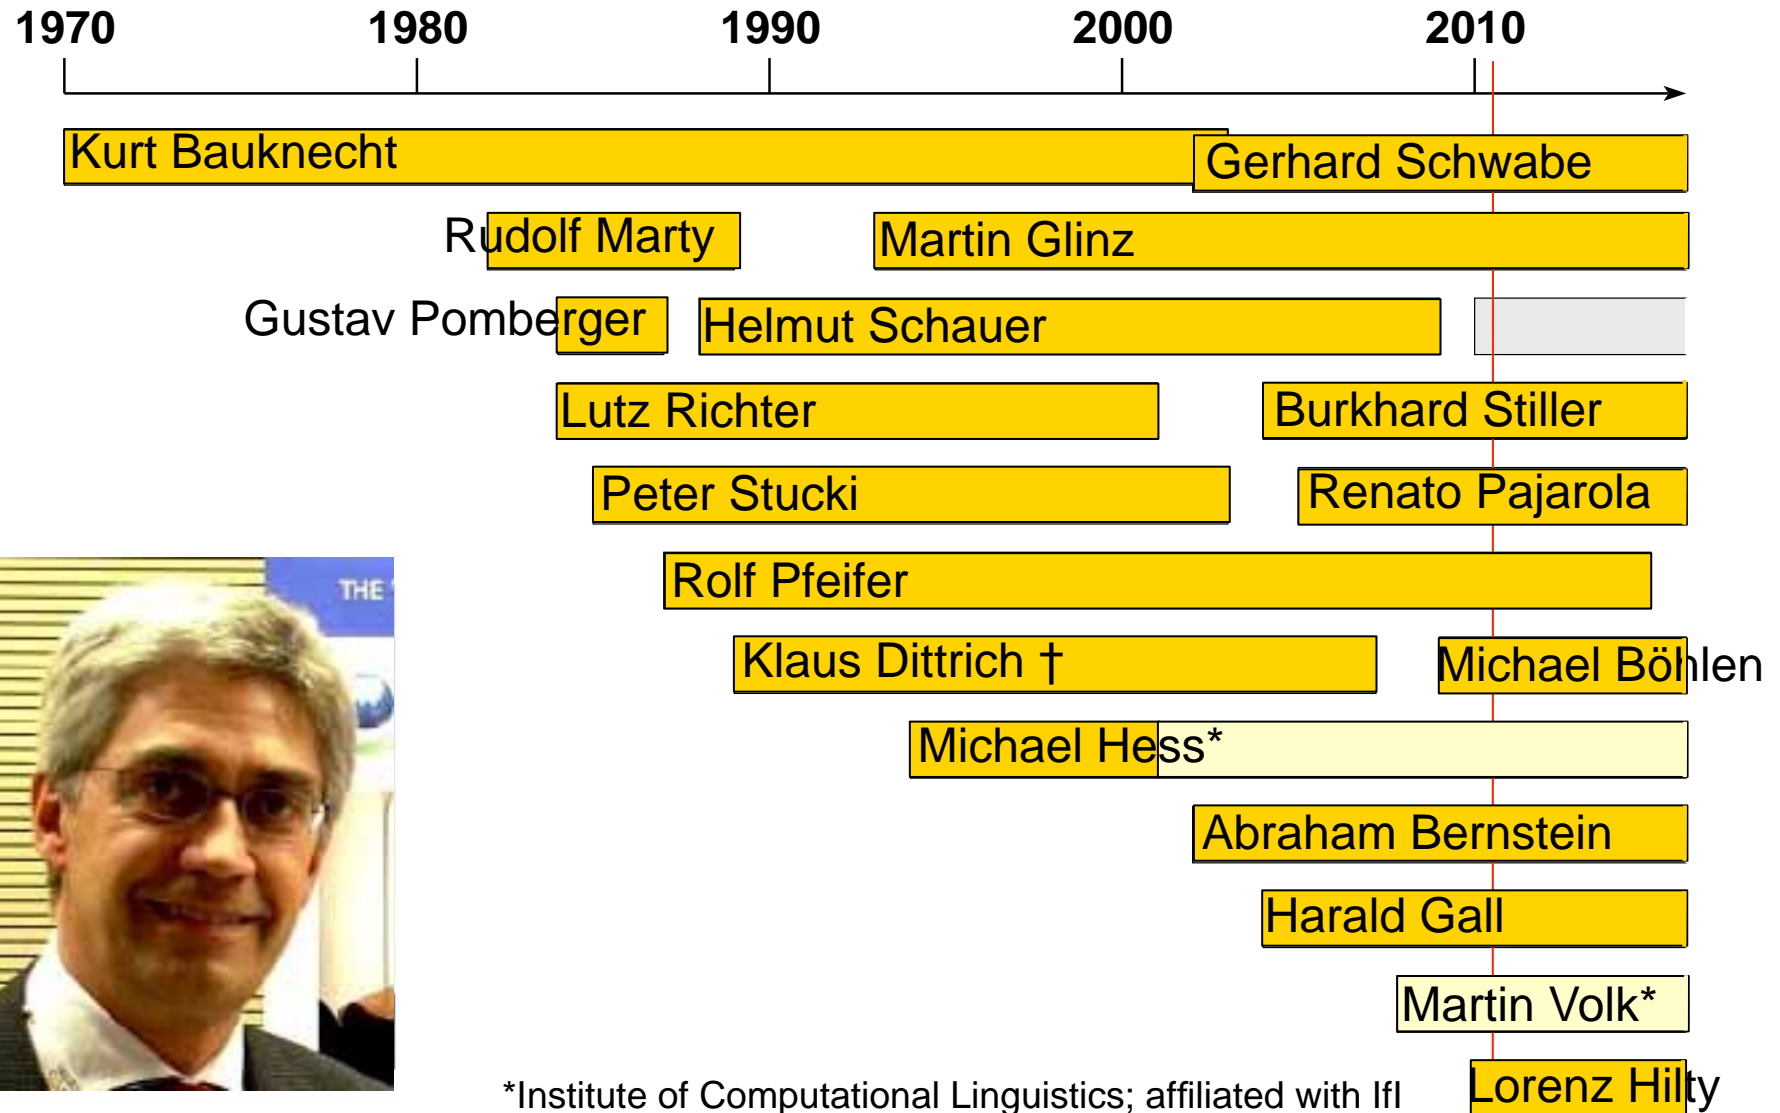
1970 1980 1990 2000 2010

Kurt Bauknecht

Gerhard Schwabe

Rudolf Marty

Martin Glinz

Gustav Pomberger

Helmut Schauer

Lutz Richter

Burkhard Stiller

Peter Stucki

Renato Pajarola

THE

Rolf Pfeifer

Klaus Dittrich †

Michael Böhlen

Michael Hess*

Abraham Bernstein

Harald Gall

Martin Volk*

*Institute of Computational Linguistics; affiliated with IfI

Lorenz Hilty